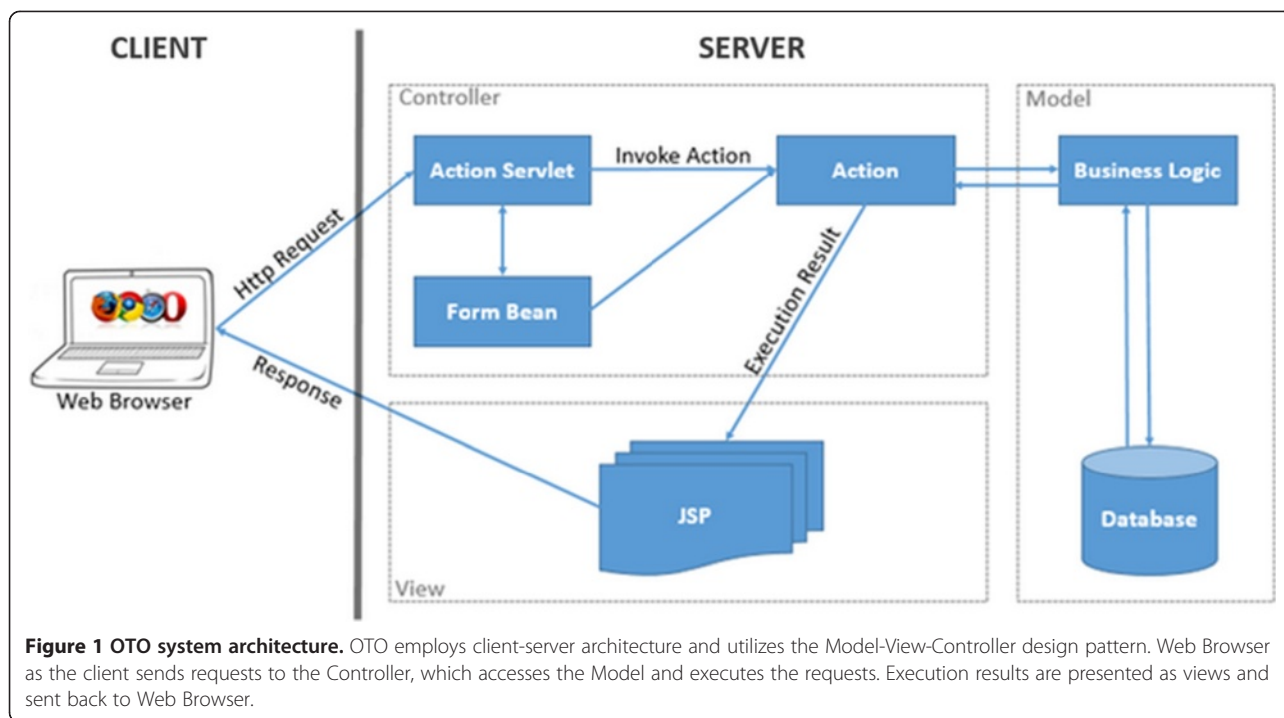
CLIENT

SERVER

Controller

Model

Action Servlet

Invoke Action

Action

Business Logic

Http Request

Form Bean

Execution Result

Web Browser

Response

View

JSP

Database

**Figure 1 OTO system architecture.** OTO employs client-server architecture and utilizes the Model-View-Controller design pattern. Web Browser as the client sends requests to the Controller, which accesses the Model and executes the requests. Execution results are presented as views and sent back to Web Browser.